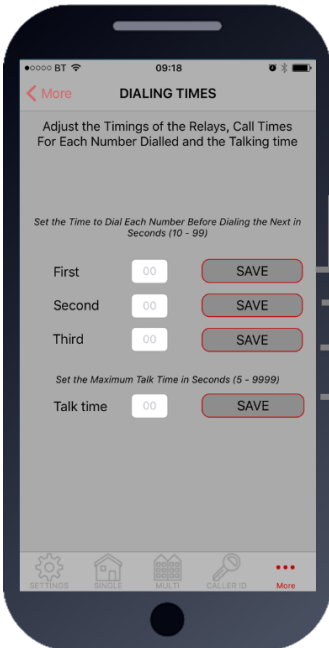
●○○○○ BT 09:18

More DIALING TIMES

Adjust the Timings of the Relays, Call Times For Each Number Dialled and the Talking time

Set the Time to Dial Each Number Before Dialing the Next in Seconds (10 - 99)

First 00 SAVE

Second 00 SAVE

Third 00 SAVE

Set the Maximum Talk Time in Seconds (5 - 9999)

Talk time 00 SAVE

SETTINGS SINGLE MULTI CALLER ID More